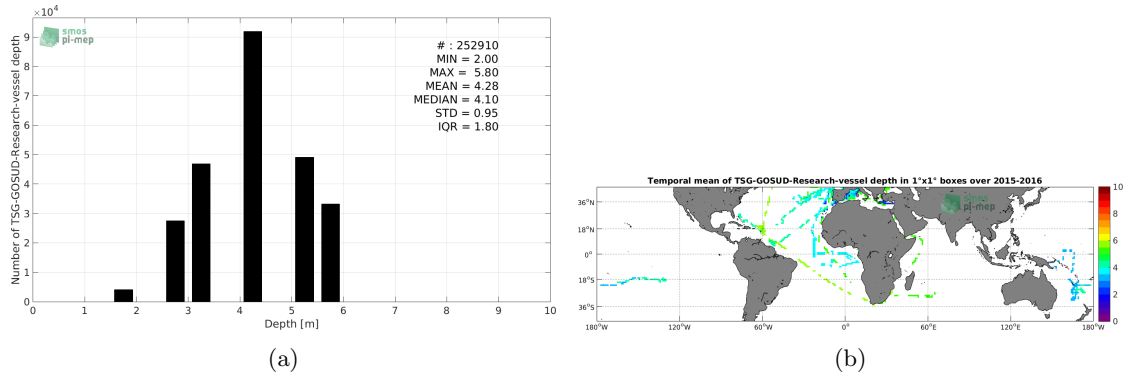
$\times10^4$
smos
pi-mep
Number of TSG-GOSUD-Research-vessel depth
# : 252910
MIN = 2.00
MAX = 5.80
MEAN = 4.28
MEDIAN = 4.10
STD = 0.95
IQR = 1.80
9
8
7
6
5
4
3
2
1
0
0 1 2 3 4 5 6 7 8 9 10
Depth [m]

(a)

Temporal mean of TSG-GOSUD-Research-vessel depth in 1°x1° boxes over 2015-2016
smos
pi-mep
36°N
18°N
0°
18°S
36°S
180°W 120°W 60°W 0° 60°E 120°E 180°W
10
8
6
4
2
0

(b)